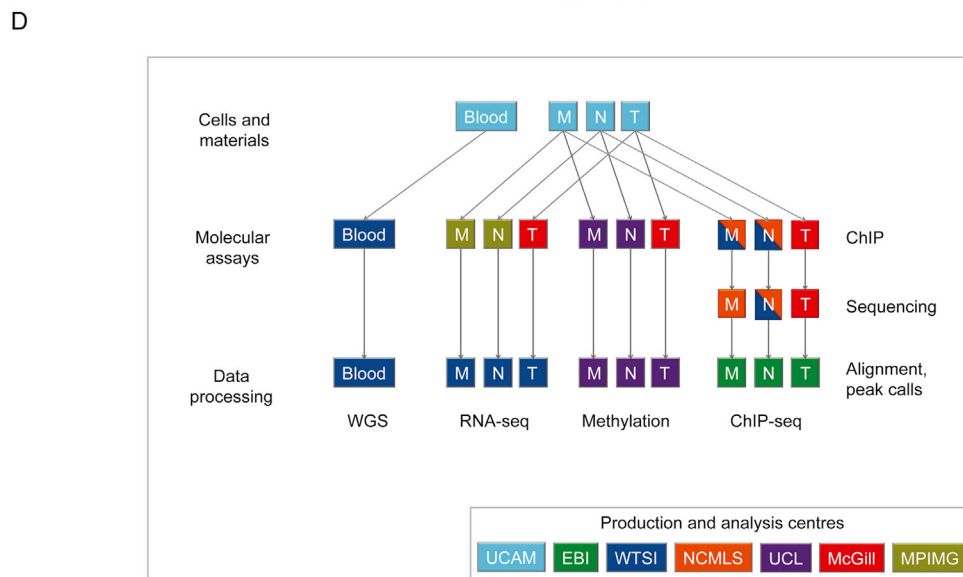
D

Cells and materials

Blood

M N T

Molecular assays

Blood

M N T

M N T

M N T

ChIP

M N T

Sequencing

Data processing

Blood

M N T

M N T

M N T

Alignment, peak calls

WGS

RNA-seq

Methylation

ChIP-seq

Production and analysis centres

UCAM EBI WTSI NCMLS UCL McGill MPIMG